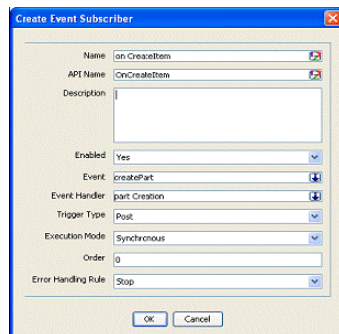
Create Event Subscriber

Name on CreateItem

API Name OnCreateItem

Description

Enabled Yes

Event createPart

Event Handler part Creation

Trigger Type Post

Execution Mode Synchronous

Order 0

Error Handling Rule Stop

OK Cancel